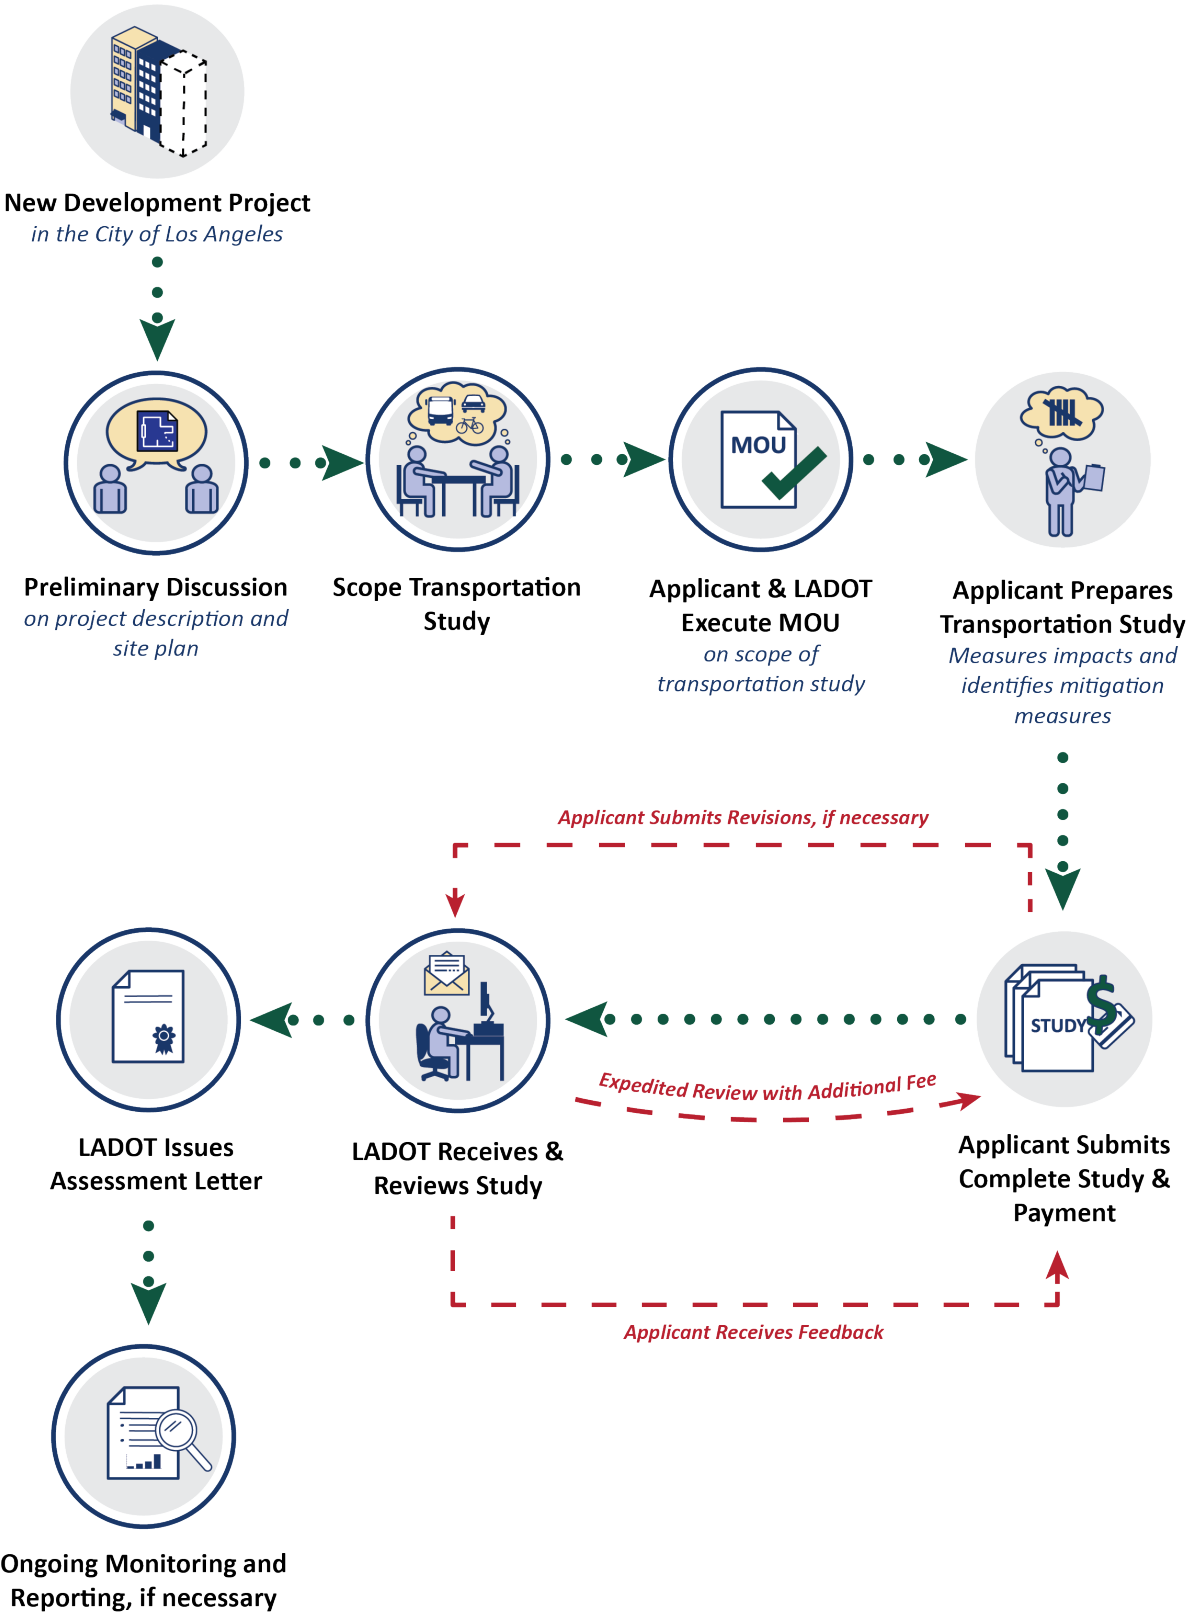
New Development Project
in the City of Los Angeles

Preliminary Discussion
on project description and site plan

Scope Transportation Study

MOU

Applicant & LADOT Execute MOU
on scope of transportation study

Applicant Prepares Transportation Study
Measures impacts and identifies mitigation measures

Applicant Submits Revisions, if necessary

LADOT Issues Assessment Letter

LADOT Receives & Reviews Study

STUDY

Expedited Review with Additional Fee

Applicant Submits Complete Study & Payment

Applicant Receives Feedback

Ongoing Monitoring and Reporting, if necessary